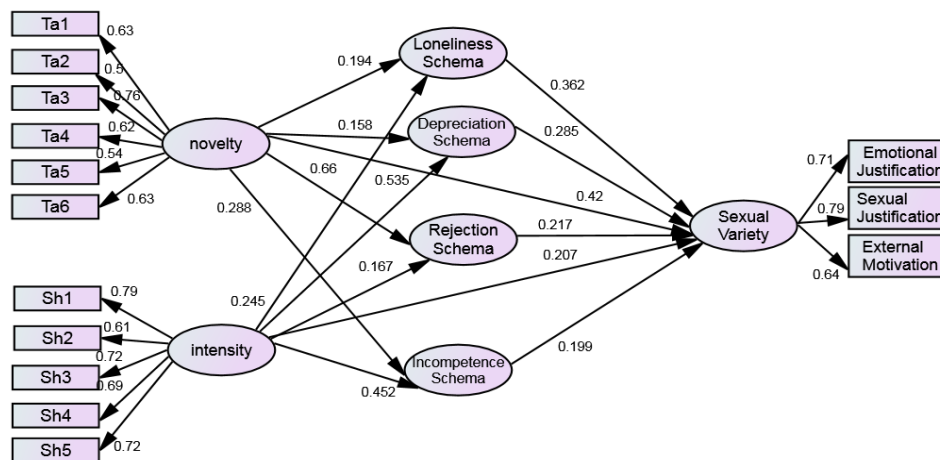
Ta1
0.63
Ta2
0.5
Ta3
0.76
Ta4
0.62
0.54
Ta5
Ta6
0.63
novelty
0.194
0.158
0.66
0.288
Loneliness Schema
Depreciation Schema
Rejection Schema
Incompetence Schema
0.362
0.285
0.535
0.42
0.217
0.167
0.207
0.245
0.199
0.452
Sexual Variety
0.71
0.79
0.64
Emotional Justification
Sexual Justification
External Motivation
Sh1
0.79
Sh2
0.61
Sh3
0.72
0.69
Sh4
Sh5
0.72
intensity